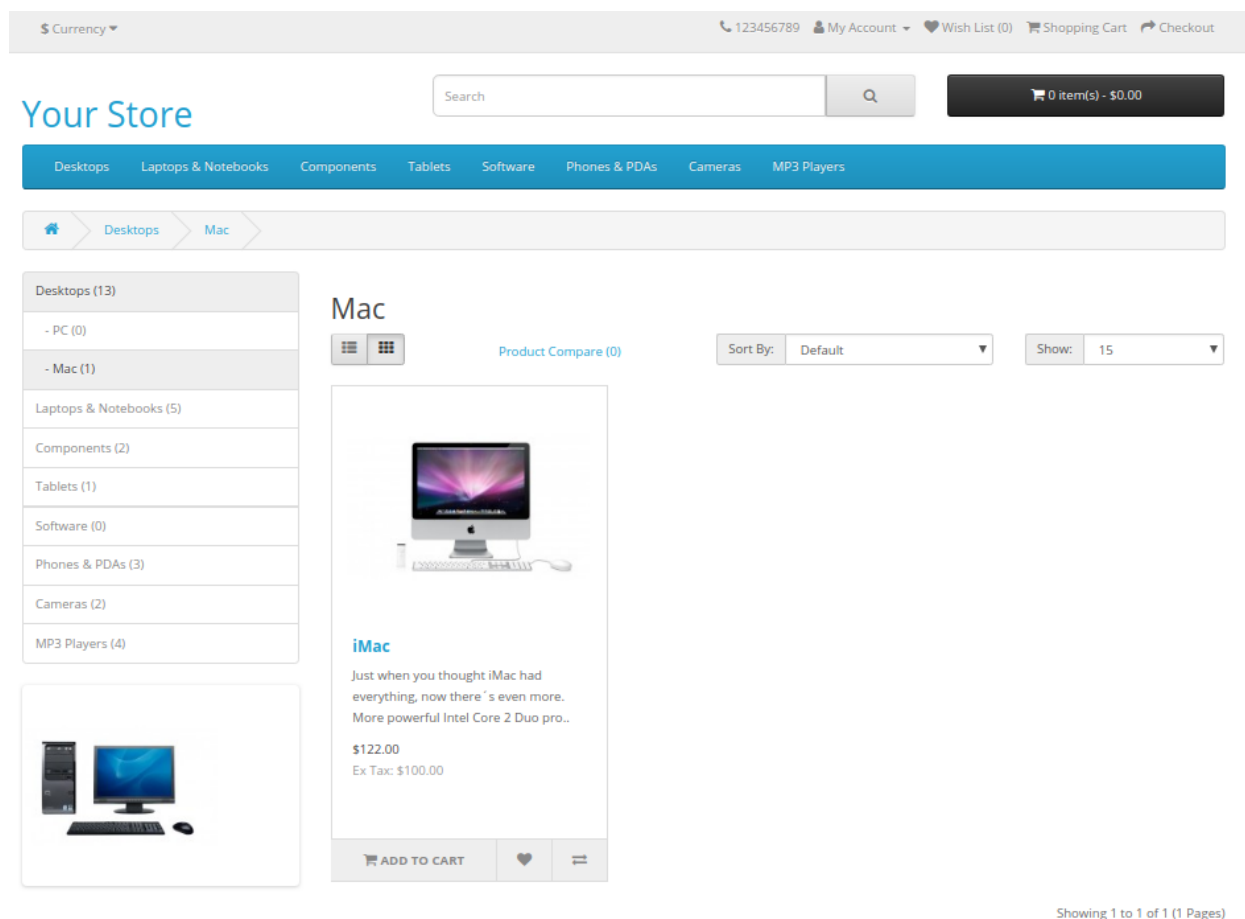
$ Currency

123456789 My Account Wish List (0) Shopping Cart Checkout

Your Store

Search

0 item(s) - $0.00

Desktops Laptops & Notebooks Components Tablets Software Phones & PDAs Cameras MP3 Players

Desktops Mac

Desktops (13)
- PC (0)
- Mac (1)
Laptops & Notebooks (5)
Components (2)
Tablets (1)
Software (0)
Phones & PDAs (3)
Cameras (2)
MP3 Players (4)

Mac

Product Compare (0)

Sort By: Default

Show: 15

iMac

Just when you thought iMac had everything, now there´s even more. More powerful Intel Core 2 Duo pro..

$122.00
Ex Tax: $100.00

ADD TO CART

Showing 1 to 1 of 1 (1 Pages)